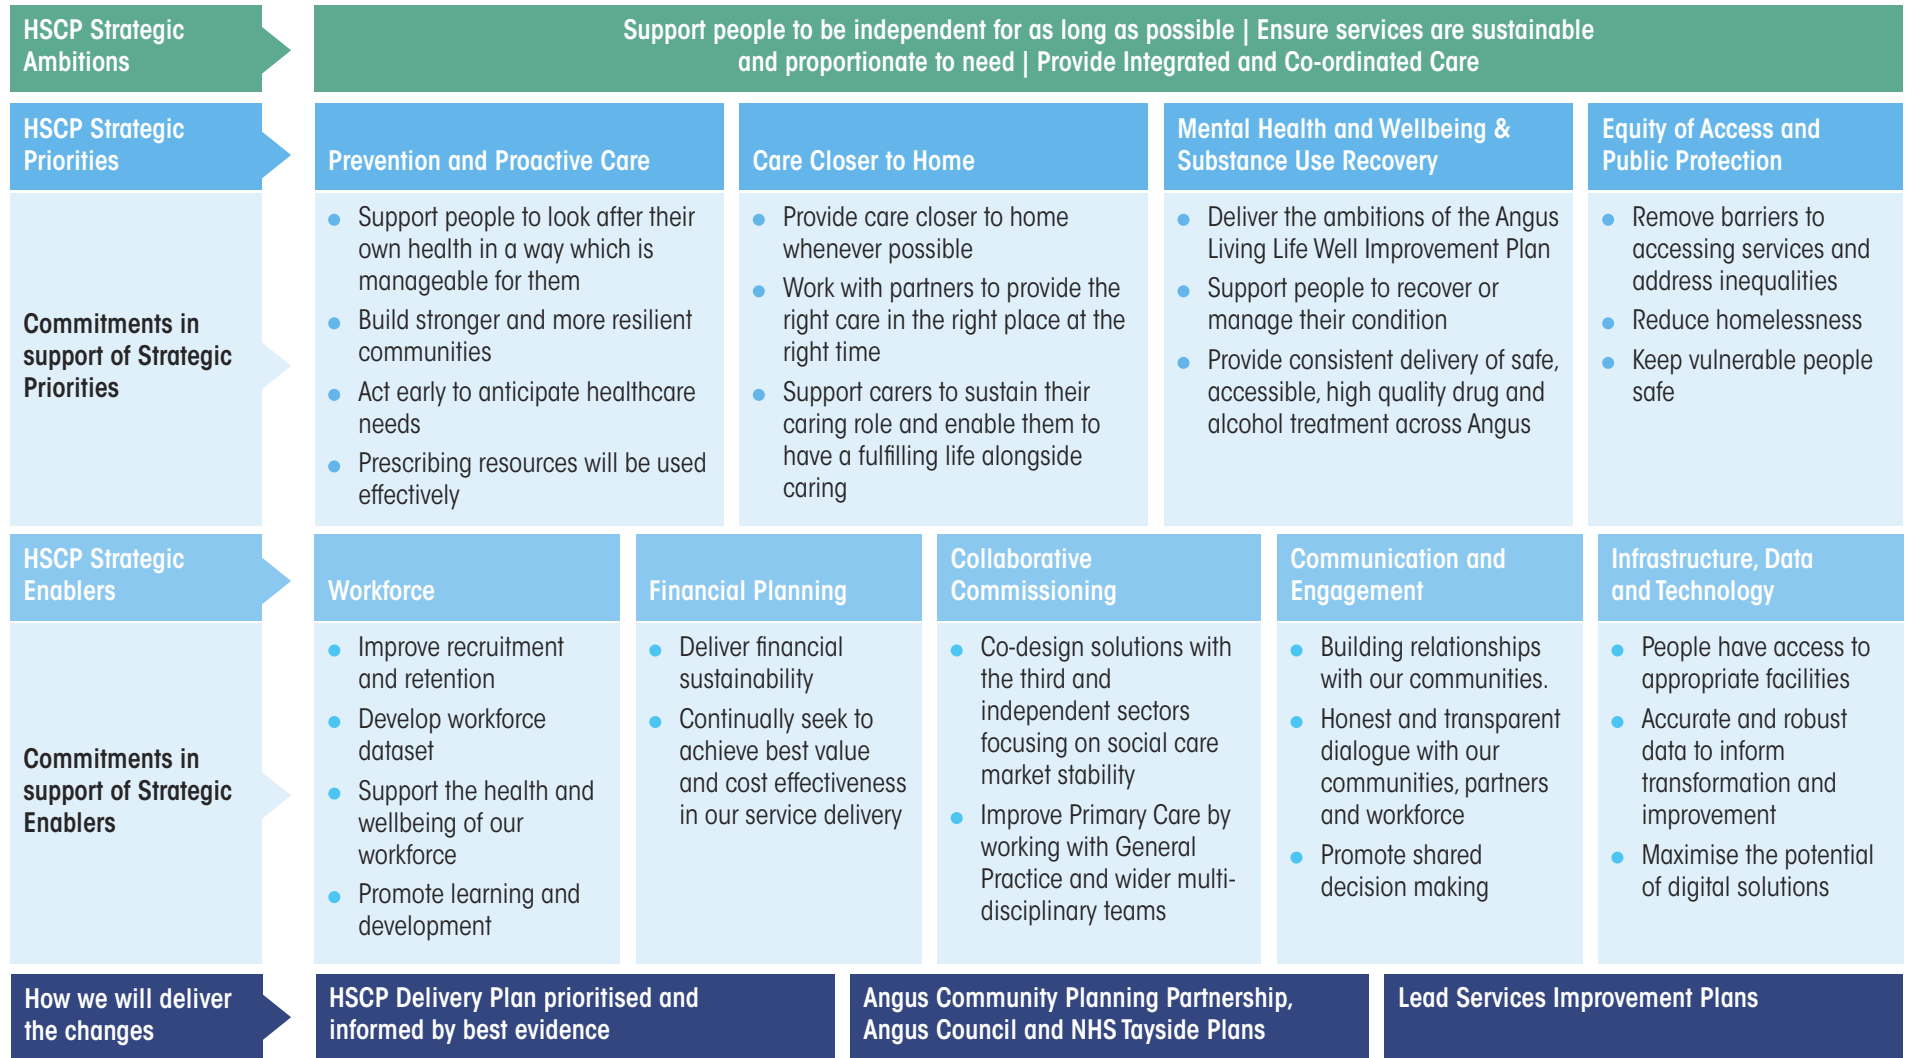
HSCP Strategic Ambitions

Support people to be independent for as long as possible | Ensure services are sustainable and proportionate to need | Provide Integrated and Co-ordinated Care

HSCP Strategic Priorities

Prevention and Proactive Care

Care Closer to Home

Mental Health and Wellbeing & Substance Use Recovery

Equity of Access and Public Protection

Commitments in support of Strategic Priorities

- Support people to look after their own health in a way which is manageable for them
- Build stronger and more resilient communities
- Act early to anticipate healthcare needs
- Prescribing resources will be used effectively

- Provide care closer to home whenever possible
- Work with partners to provide the right care in the right place at the right time
- Support carers to sustain their caring role and enable them to have a fulfilling life alongside caring

- Deliver the ambitions of the Angus Living Life Well Improvement Plan
- Support people to recover or manage their condition
- Provide consistent delivery of safe, accessible, high quality drug and alcohol treatment across Angus

- Remove barriers to accessing services and address inequalities
- Reduce homelessness
- Keep vulnerable people safe

HSCP Strategic Enablers

Workforce

Financial Planning

Collaborative Commissioning

Communication and Engagement

Infrastructure, Data and Technology

Commitments in support of Strategic Enablers

- Improve recruitment and retention
- Develop workforce dataset
- Support the health and wellbeing of our workforce
- Promote learning and development

- Deliver financial sustainability
- Continually seek to achieve best value and cost effectiveness in our service delivery

- Co-design solutions with the third and independent sectors focusing on social care market stability
- Improve Primary Care by working with General Practice and wider multi-disciplinary teams

- Building relationships with our communities.
- Honest and transparent dialogue with our communities, partners and workforce
- Promote shared decision making

- People have access to appropriate facilities
- Accurate and robust data to inform transformation and improvement
- Maximise the potential of digital solutions

How we will deliver the changes

HSCP Delivery Plan prioritised and informed by best evidence

Angus Community Planning Partnership, Angus Council and NHS Tayside Plans

Lead Services Improvement Plans